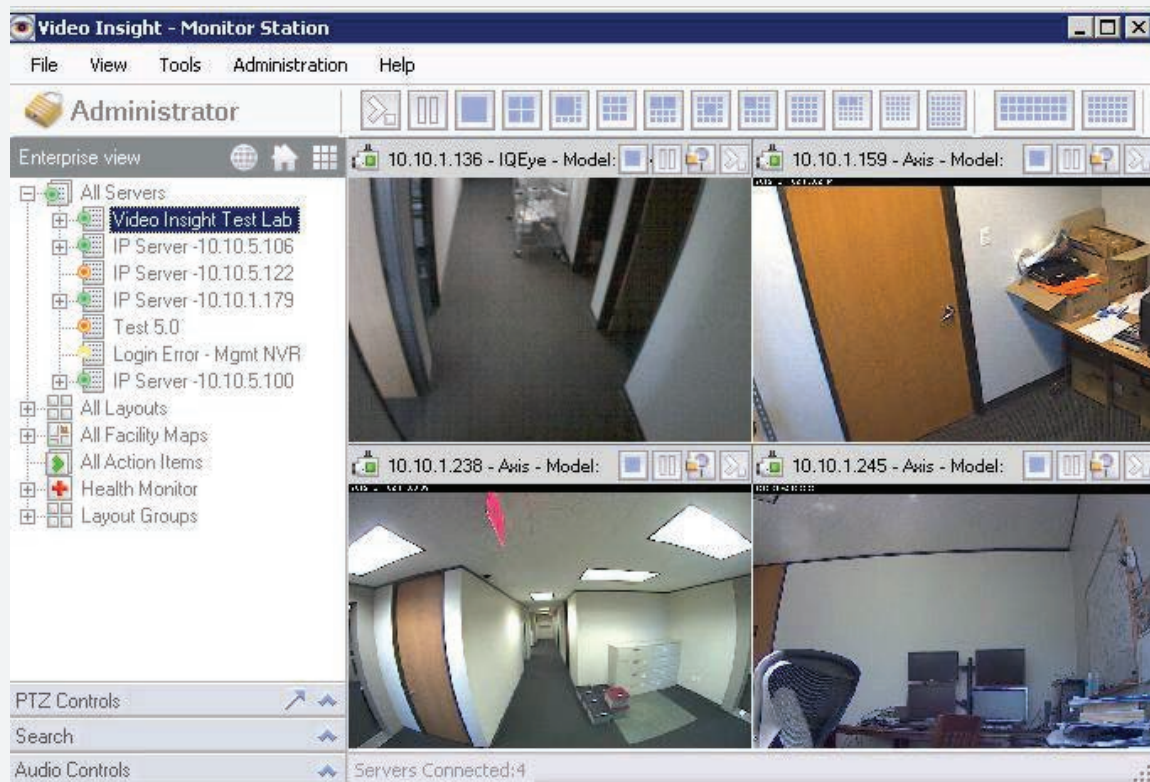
Video Insight - Monitor Station

File View Tools Administration Help

Administrator

Enterprise view

All Servers
Video Insight Test Lab
IP Server -10.10.5.106
IP Server -10.10.5.122
IP Server -10.10.1.179
Test 5.0
Login Error - Mgmt NVR
IP Server -10.10.5.100
All Layouts
All Facility Maps
All Action Items
Health Monitor
Layout Groups

10.10.1.136 - IQEye - Model:

10.10.1.159 - Axis - Model:

10.10.1.238 - Axis - Model:

10.10.1.245 - Axis - Model:

PTZ Controls

Search

Audio Controls

Servers Connected:4